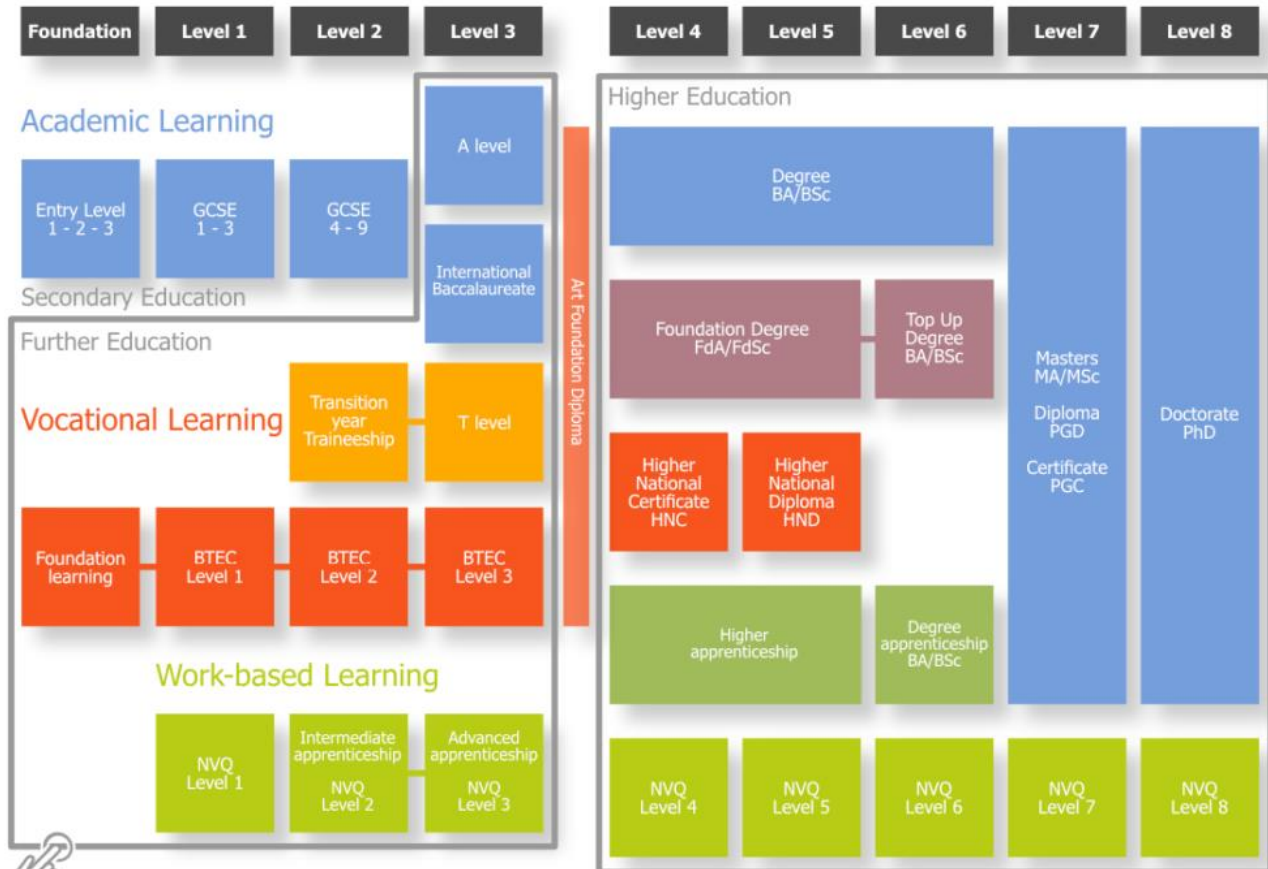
Foundation
Level 1
Level 2
Level 3
Level 4
Level 5
Level 6
Level 7
Level 8

Academic Learning

Entry Level 1 - 2 - 3

GCSE 1 - 3

GCSE 4 - 9

A level

International Baccalaureate

Secondary Education

Further Education

Art Foundation Diploma

Higher Education

Degree BA/BSc

Foundation Degree FdA/FdSc

Top Up Degree BA/BSc

Masters MA/MSc

Diploma PGD

Certificate PGC

Doctorate PhD

Vocational Learning

Transition year Traineeship

T level

Higher National Certificate HNC

Higher National Diploma HND

Foundation learning

BTEC Level 1

BTEC Level 2

BTEC Level 3

Work-based Learning

Higher apprenticeship

Degree apprenticeship BA/BSc

NVQ Level 1

Intermediate apprenticeship

NVQ Level 2

Advanced apprenticeship

NVQ Level 3

NVQ Level 4

NVQ Level 5

NVQ Level 6

NVQ Level 7

NVQ Level 8